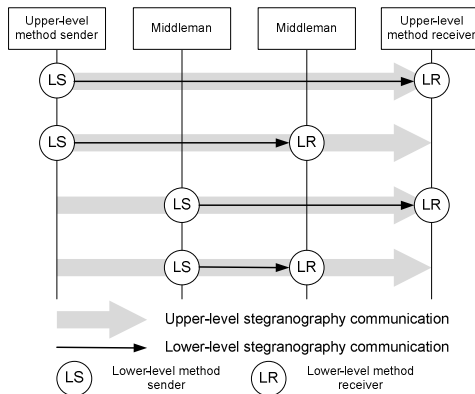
Upper-level method sender

Middleman

Middleman

Upper-level method receiver

LS

LR

LS

LR

LS

LR

LS

LR

Upper-level steganography communication

Lower-level steganography communication

LS

Lower-level method sender

LR

Lower-level method receiver